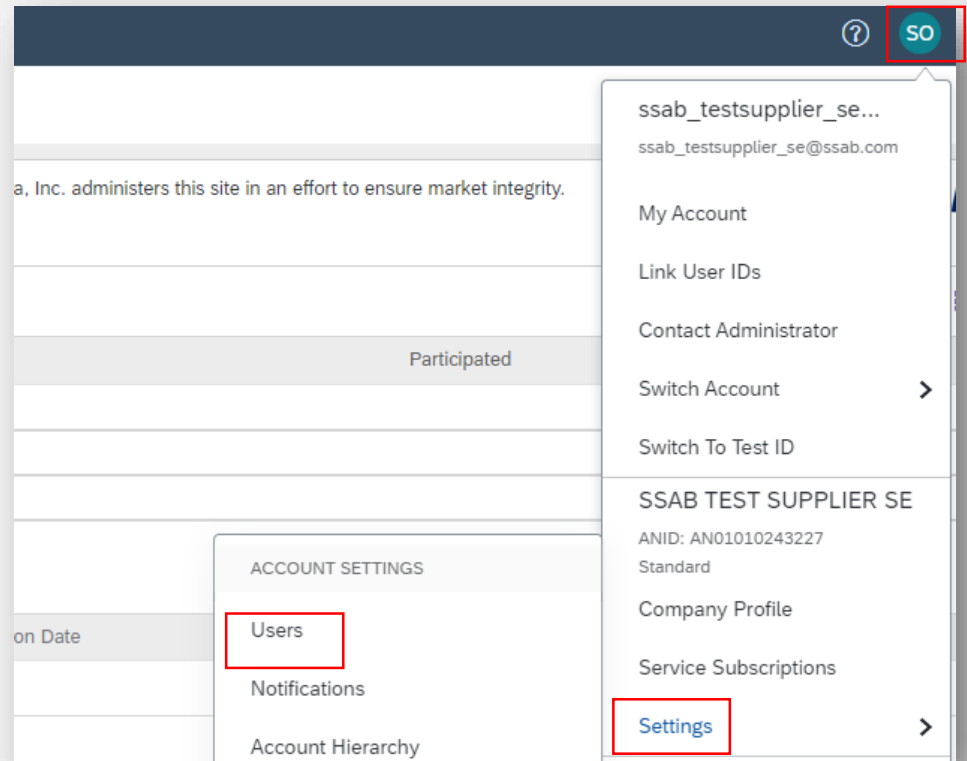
?

SO

a, Inc. administers this site in an effort to ensure market integrity.

Participated

on Date

ssab_testsupplier_se...

ssab_testsupplier_se@ssab.com

My Account

Link User IDs

Contact Administrator

Switch Account

Switch To Test ID

SSAB TEST SUPPLIER SE

ANID: AN01010243227

Standard

Company Profile

Service Subscriptions

Settings

ACCOUNT SETTINGS

Users

Notifications

Account Hierarchy